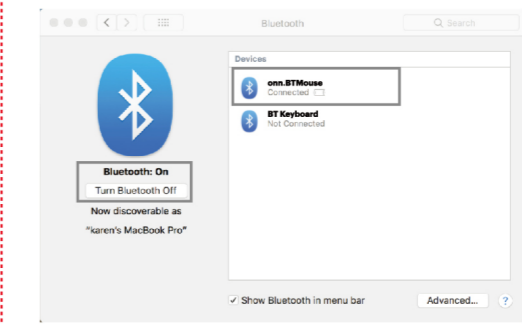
Bluetooth

Search

Bluetooth: On

Turn Bluetooth Off

Now discoverable as

"karen's MacBook Pro"

Devices

onn.BTMouse

Connected

BT Keyboard

Not Connected

✓ Show Bluetooth in menu bar

Advanced...

?